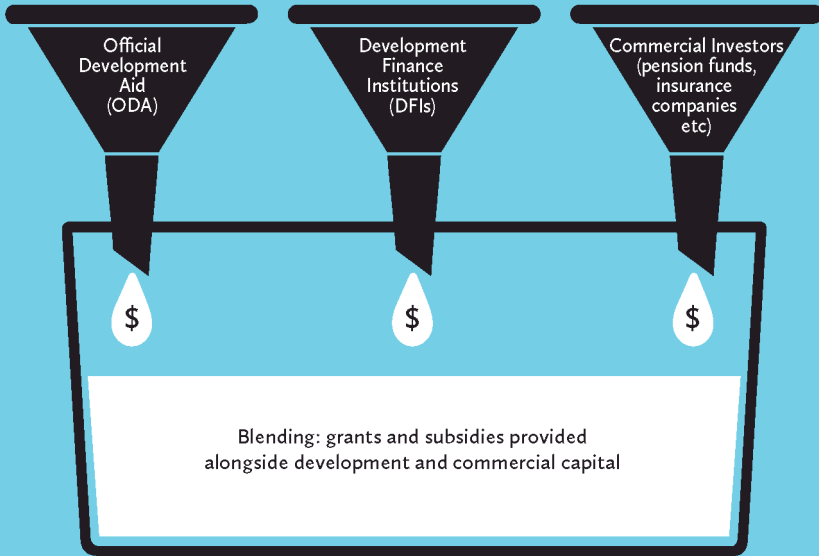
Official Development Aid (ODA)

Development Finance Institutions (DFIs)

Commercial Investors (pension funds, insurance companies etc)

$

$

$

Blending: grants and subsidies provided alongside development and commercial capital